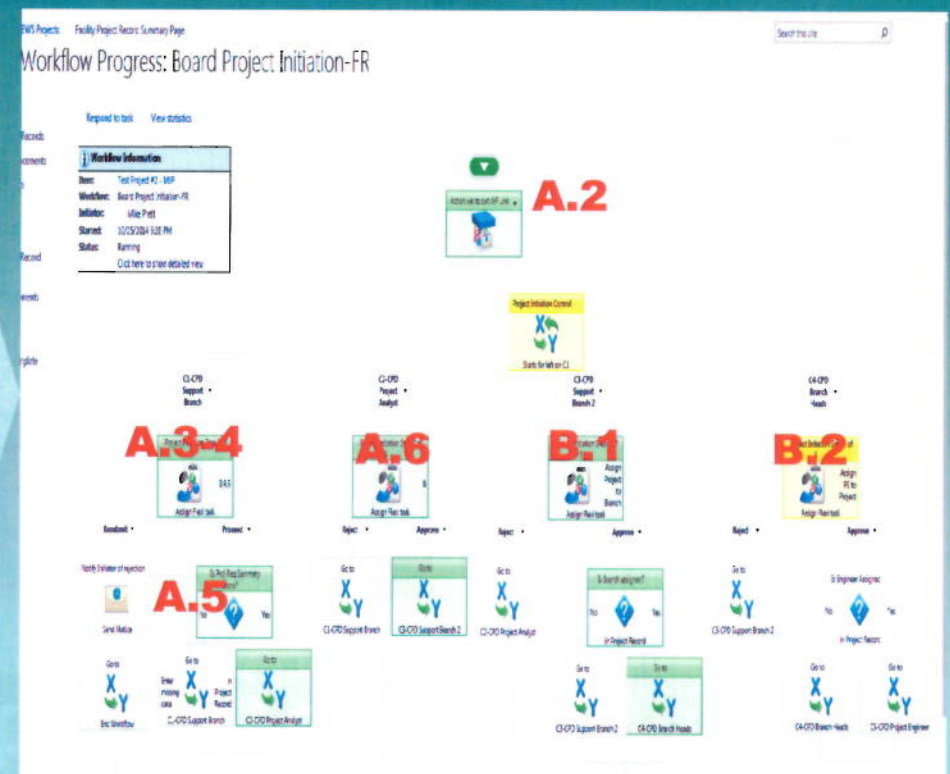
EWS Projects  Facility Project Record Summary Page

Workflow Progress: Board Project Initiation-FR

Search this site

Records
ocuments
Record
ments
mplete

Respond to task  View statistics

Workflow Information
Item: Test Project #2 - MP
Workflow: Board Project Initiation-FR
Initiator: Mike Pratt
Started: 10/25/2014 3:20 PM
Status: Running
Click here to show detailed view

A.2

Project Initiation Control
Starts for M on C1

C1-CPD Support Branch
C2-CPD Project Analyst
C3-CPD Support Branch 2
C4-CPD Branch Heads

A.3-4
A.6
B.1
B.2

Assign Flexi task
Assign Flexi task
Assign Project to Branch
Assign Flexi task
Assign PE to Project
Assign Flexi task

Resubmit
Proceed
Reject
Approve
Reject
Approve
Reject
Approve

Notify Initiator of rejection
Send Notice

A.5

Is Proj Req Summary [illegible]
No
Yes

Go to
C1-CPD Support Branch
Go to
C3-CPD Support Branch 2
Go to
C2-CPD Project Analyst

Is Branch assigned?
No
Yes
in Project Record

Go to
C3-CPD Support Branch 2

Is Engineer Assigned
No
Yes
in Project Record

Go to
End Workflow
Go to
Error missing data
in Project Record
C1-CPD Support Branch
Go to
C2-CPD Project Analyst

Go to
C3-CPD Support Branch 2
Go to
C4-CPD Branch Heads

Go to
C4-CPD Branch Heads
Go to
C5-CPD Project Engineer